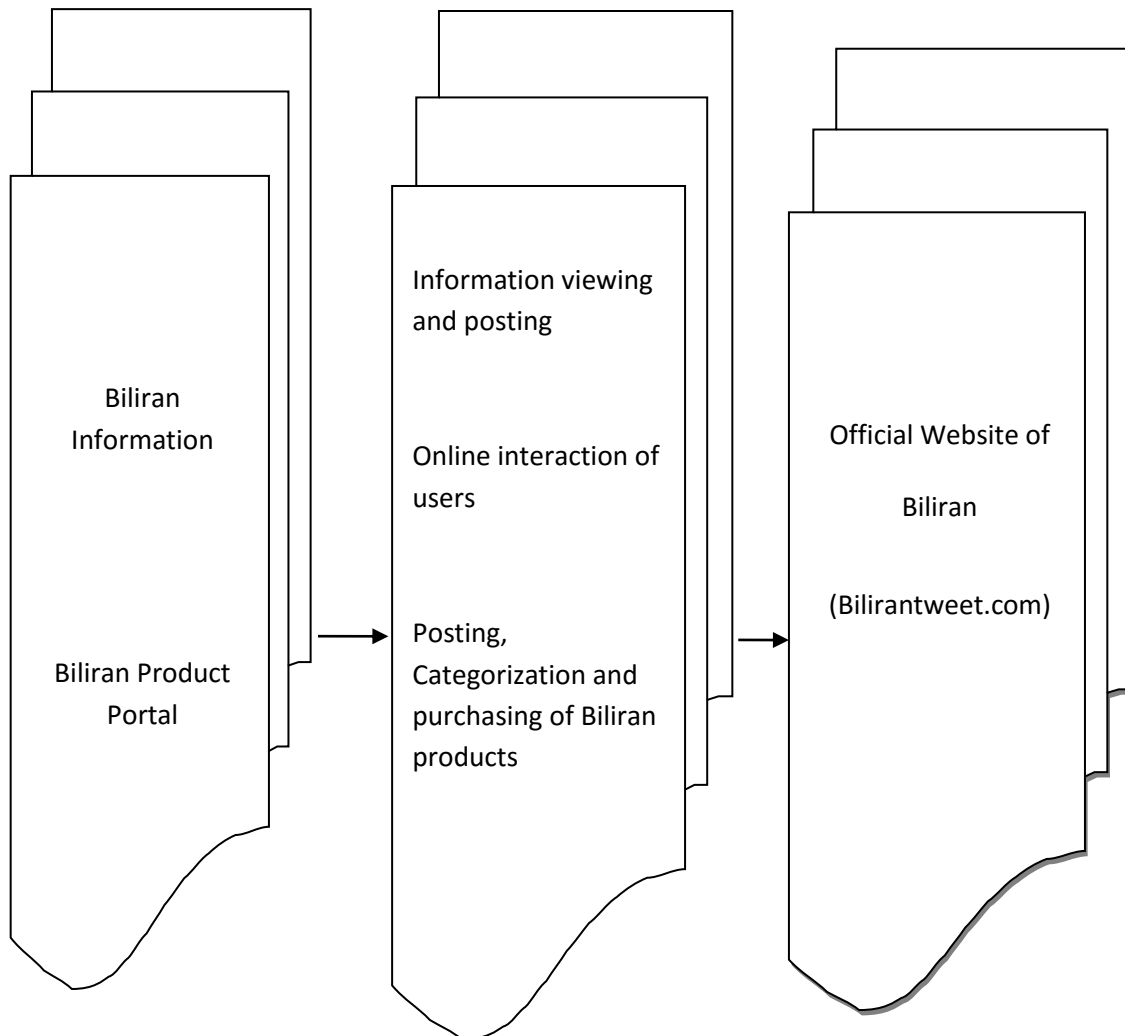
Biliran Information

Biliran Product Portal

Information viewing and posting

Online interaction of users

Posting, Categorization and purchasing of Biliran products

Official Website of

Biliran

(Bilirantweet.com)